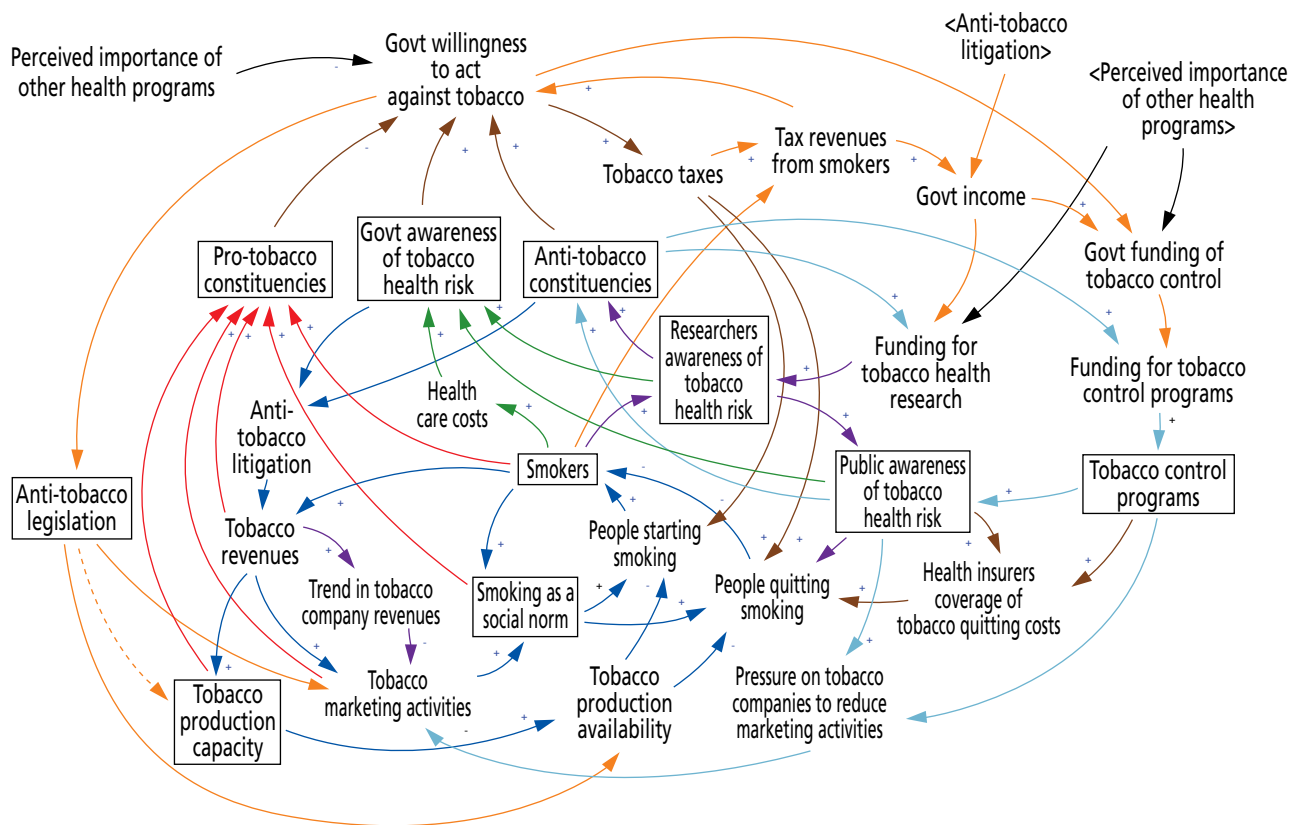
Perceived importance of other health programs

Govt willingness to act against tobacco

<Anti-tobacco litigation>

<Perceived importance of other health programs>

Tax revenues from smokers

Tobacco taxes

Govt income

Govt funding of tobacco control

Pro-tobacco constituencies

Govt awareness of tobacco health risk

Anti-tobacco constituencies

Researchers awareness of tobacco health risk

Funding for tobacco health research

Funding for tobacco control programs

Anti-tobacco litigation

Health care costs

Smokers

Public awareness of tobacco health risk

Tobacco control programs

Anti-tobacco legislation

Tobacco revenues

People starting smoking

Trend in tobacco company revenues

Smoking as a social norm

People quitting smoking

Health insurers coverage of tobacco quitting costs

Tobacco marketing activities

Tobacco production availability

Pressure on tobacco companies to reduce marketing activities

Tobacco production capacity